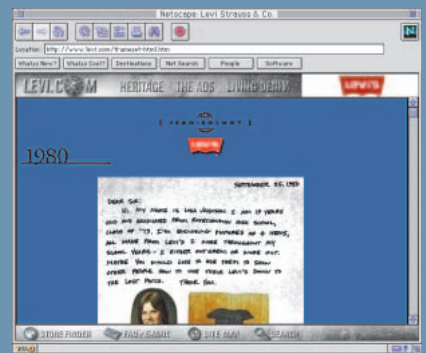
Netscape: Levi Strauss & Co.

N

Location: http://www.levi.com/frameset-html.htm

What's New? What's Cool? Destinations Net Search People Software

LEVI.COM HERITAGE THE ADS LIVING DENIM

LEVI'S

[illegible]

LEVI'S

1980

SEPTEMBER 25, 1980

DEAR SIR:
HI. MY NAME IS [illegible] I AM 17 YEARS OLD AND GRADUATED FROM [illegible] HIGH SCHOOL, CLASS OF '79. I'M ENCLOSING PICTURES OF 4 ITEMS, ALL MADE FROM LEVI'S I WORE THROUGHOUT MY SCHOOL YEARS - I EITHER OUTGREW OR WORE OUT. MAYBE YOU WOULD LIKE TO USE THEM TO SHOW OTHER PEOPLE HOW TO USE THEIR LEVI'S DOWN TO THE LAST PATCH. THANK YOU.

STORE FINDER FAQ/GAME SITE MAP SEARCH